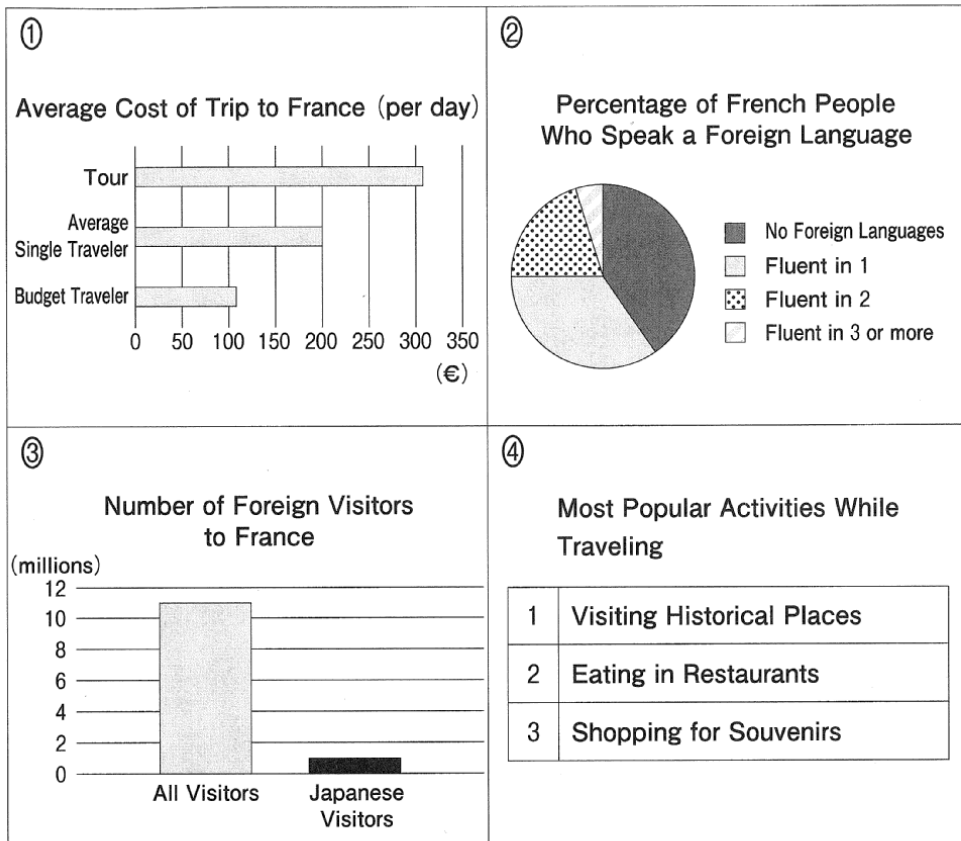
①

Average Cost of Trip to France (per day)

Tour

Average Single Traveler

Budget Traveler

0 50 100 150 200 250 300 350

(€)

②

Percentage of French People Who Speak a Foreign Language

No Foreign Languages

Fluent in 1

Fluent in 2

Fluent in 3 or more

③

Number of Foreign Visitors to France

(millions)

12
10
8
6
4
2
0

All Visitors

Japanese Visitors

④

Most Popular Activities While Traveling

| 1 | Visiting Historical Places |
|---|---|
| 2 | Eating in Restaurants |
| 3 | Shopping for Souvenirs |